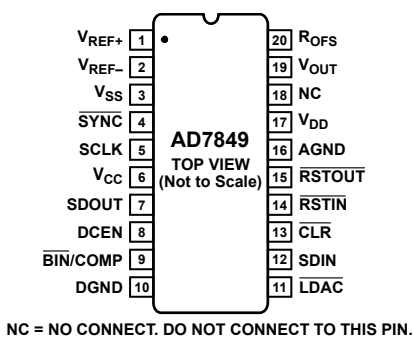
$V_{REF+}$ 1
$V_{REF-}$ 2
$V_{SS}$ 3
$\overline{SYNC}$ 4
SCLK 5
$V_{CC}$ 6
SDOUT 7
DCEN 8
$\overline{BIN}$/COMP 9
DGND 10

AD7849
TOP VIEW
(Not to Scale)

20 $R_{OFS}$
19 $V_{OUT}$
18 NC
17 $V_{DD}$
16 AGND
15 $\overline{RSTOUT}$
14 $\overline{RSTIN}$
13 $\overline{CLR}$
12 SDIN
11 $\overline{LDAC}$

NC = NO CONNECT. DO NOT CONNECT TO THIS PIN.